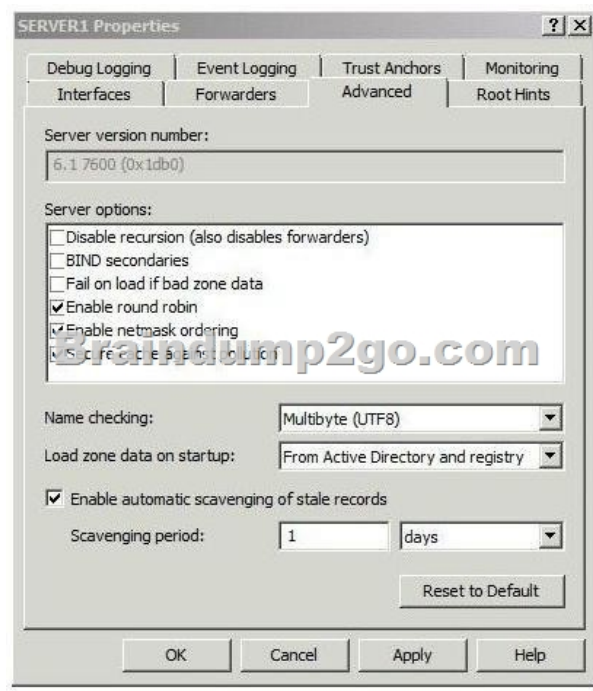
SERVER1 Properties

?

X

Debug Logging | Event Logging | Trust Anchors | Monitoring

Interfaces | Forwarders | Advanced | Root Hints

Server version number:

6.1 7600 (0x1db0)

Server options:

Disable recursion (also disables forwarders)

BIND secondaries

Fail on load if bad zone data

Enable round robin

Enable netmask ordering

Secure cache against pollution

Braindump2go.com

Name checking: Multibyte (UTF8)

Load zone data on startup: From Active Directory and registry

Enable automatic scavenging of stale records

Scavenging period: 1 days

Reset to Default

OK Cancel Apply Help